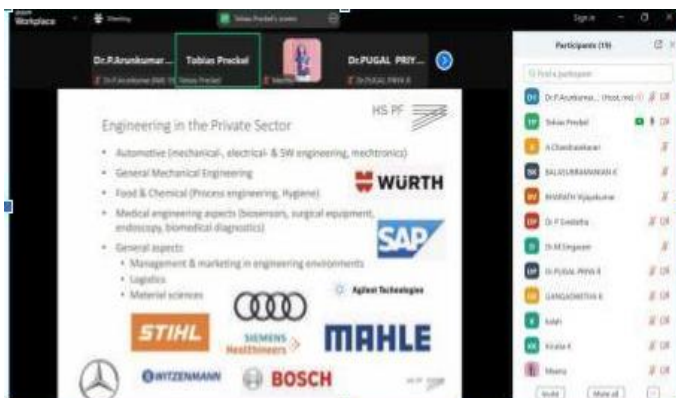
Workplace

Meeting

Tobias Preckel's screen

Sign in

Dr.P.Arunkumar...

Tobias Preckel

Dr.PUGAL PRIY...

Participants (19)

Find a participant

Dr.P.Arunkumar... (Host, me)

Tobias Preckel

A Chandrasekaran

BALASUBRAMANIAN K

BHARATH Vijayakumar

Dr P Geetha

Dr.M.Empower

Dr.PUGAL PRIYA R

GANGADHEVI K

Kalai

Kirata K

Meena

Mute

More all

Engineering in the Private Sector

HS PF

• Automotive (mechanical-, electrical- & SW engineering, mechtronics)

• General Mechanical Engineering

• Food & Chemical (Process engineering, Hygiene)

• Medical engineering aspects (biosensors, surgical equipment, endoscopy, biomedical diagnostics)

• General aspects:

• Management & marketing in engineering environments

• Logistics

• Material sciences

WÜRTH

SAP

Agilent Technologies

STIHL

SIEMENS Healthineers

MAHLE

WITZENMANN

BOSCH